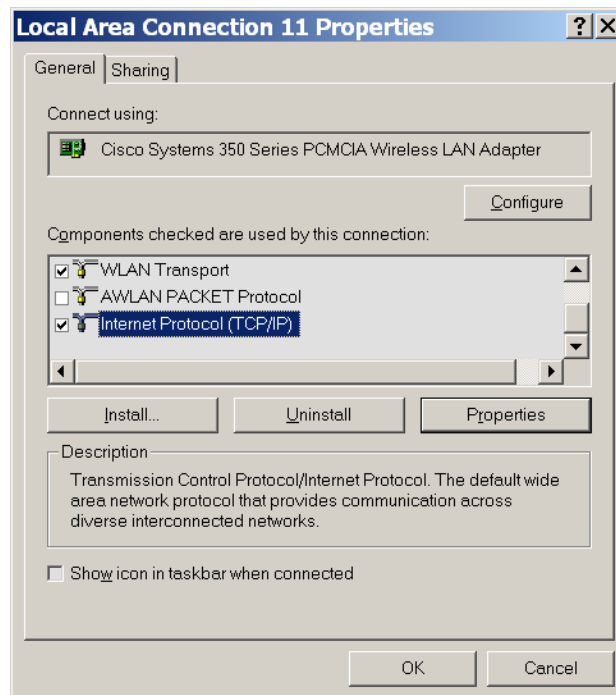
Local Area Connection 11 Properties

?

General

Sharing

Connect using:

Cisco Systems 350 Series PCMCIA Wireless LAN Adapter

Configure

Components checked are used by this connection:

WLAN Transport

AWLAN PACKET Protocol

Internet Protocol (TCP/IP)

Install...

Uninstall

Properties

Description

Transmission Control Protocol/Internet Protocol. The default wide area network protocol that provides communication across diverse interconnected networks.

Show icon in taskbar when connected

OK

Cancel